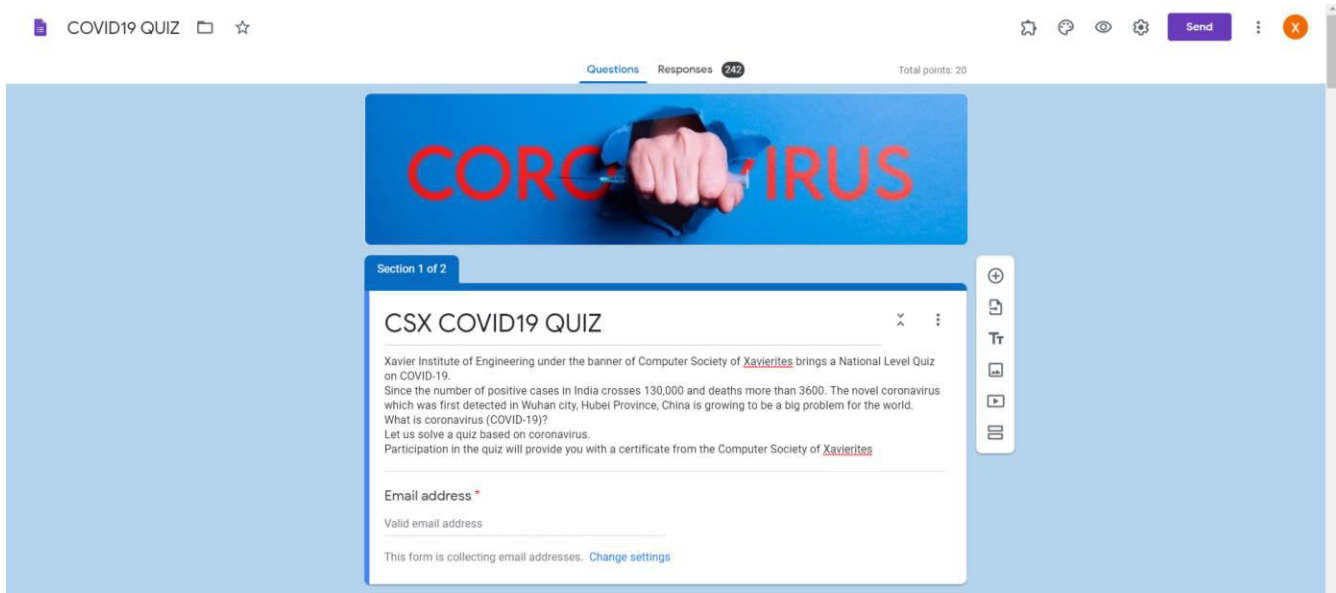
COVID19 QUIZ

Send

X

Questions Responses 242

Total points: 20

CORO IRUS

Section 1 of 2

CSX COVID19 QUIZ

Xavier Institute of Engineering under the banner of Computer Society of Xavierites brings a National Level Quiz on COVID-19.
Since the number of positive cases in India crosses 130,000 and deaths more than 3600. The novel coronavirus which was first detected in Wuhan city, Hubei Province, China is growing to be a big problem for the world.
What is coronavirus (COVID-19)?
Let us solve a quiz based on coronavirus.
Participation in the quiz will provide you with a certificate from the Computer Society of Xavierites

Email address *

Valid email address

This form is collecting email addresses. Change settings